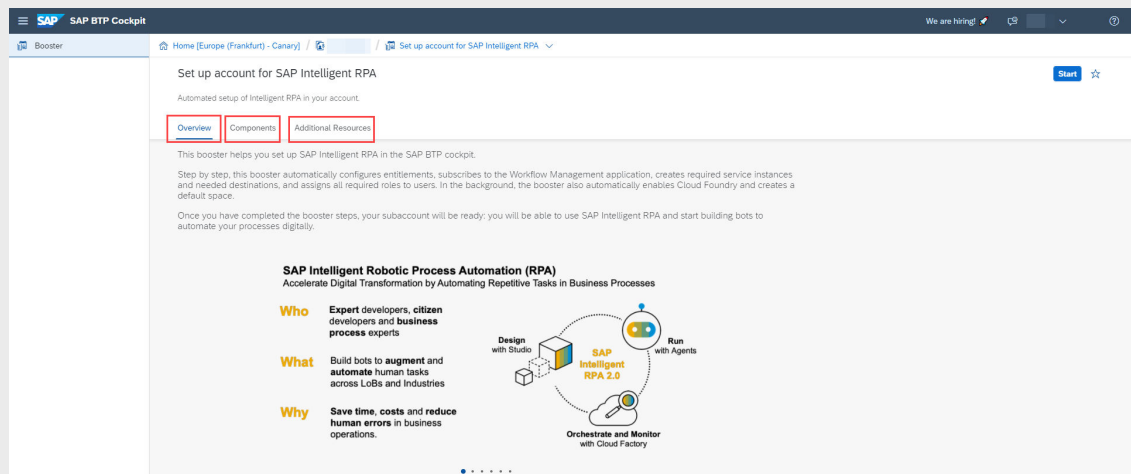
SAP SAP BTP Cockpit

We are hiring!

Booster

Home [Europe (Frankfurt) - Canary] / / Set up account for SAP Intelligent RPA

Set up account for SAP Intelligent RPA

Start

Automated setup of Intelligent RPA in your account.

Overview Components Additional Resources

This booster helps you set up SAP Intelligent RPA in the SAP BTP cockpit.

Step by step, this booster automatically configures entitlements, subscribes to the Workflow Management application, creates required service instances and needed destinations, and assigns all required roles to users. In the background, the booster also automatically enables Cloud Foundry and creates a default space.

Once you have completed the booster steps, your subaccount will be ready: you will be able to use SAP Intelligent RPA and start building bots to automate your processes digitally.

SAP Intelligent Robotic Process Automation (RPA)
Accelerate Digital Transformation by Automating Repetitive Tasks in Business Processes

Who Expert developers, citizen developers and business process experts

What Build bots to augment and automate human tasks across LoBs and Industries

Why Save time, costs and reduce human errors in business operations.

Design with Studio

SAP Intelligent RPA 2.0

Run with Agents

Orchestrate and Monitor with Cloud Factory